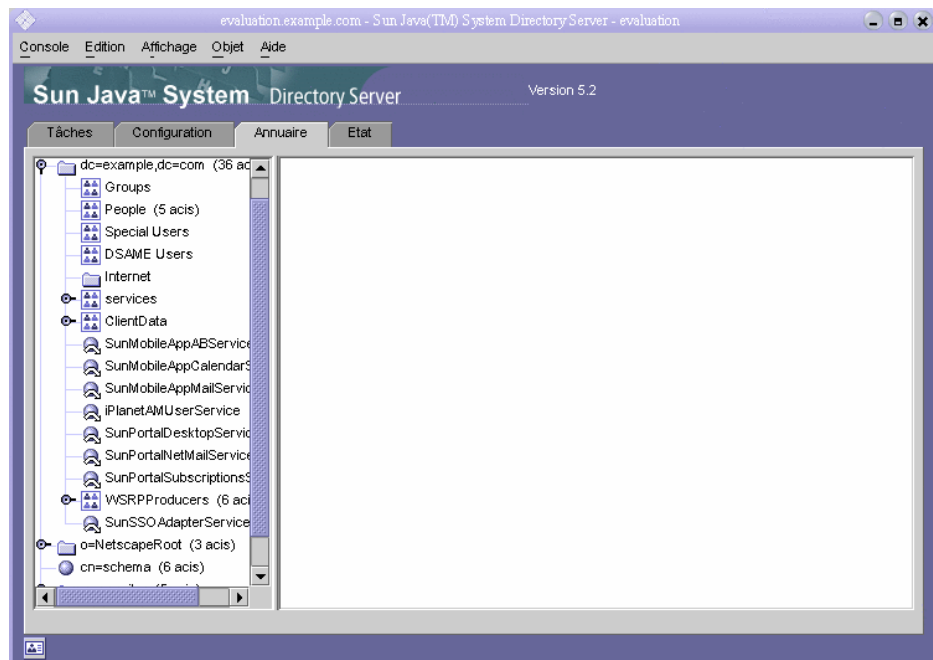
evaluation.example.com - Sun Java(TM) System Directory Server - evaluation

Console Edition Affichage Objet Aide

Sun Java™ System Directory Server

Version 5.2

Tâches Configuration Annuaire Etat

dc=example,dc=com (36 ac
Groups
People (5 acis)
Special Users
DSAME Users
Internet
services
ClientData
SunMobileAppABService
SunMobileAppCalendarS
SunMobileAppMailServic
iPlanetAMUserService
SunPortalDesktopServic
SunPortalNetMailService
SunPortalSubscriptionsS
WSRPProducers (6 aci
SunSSOAdapterService
o=NetscapeRoot (3 acis)
cn=schema (6 acis)
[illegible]